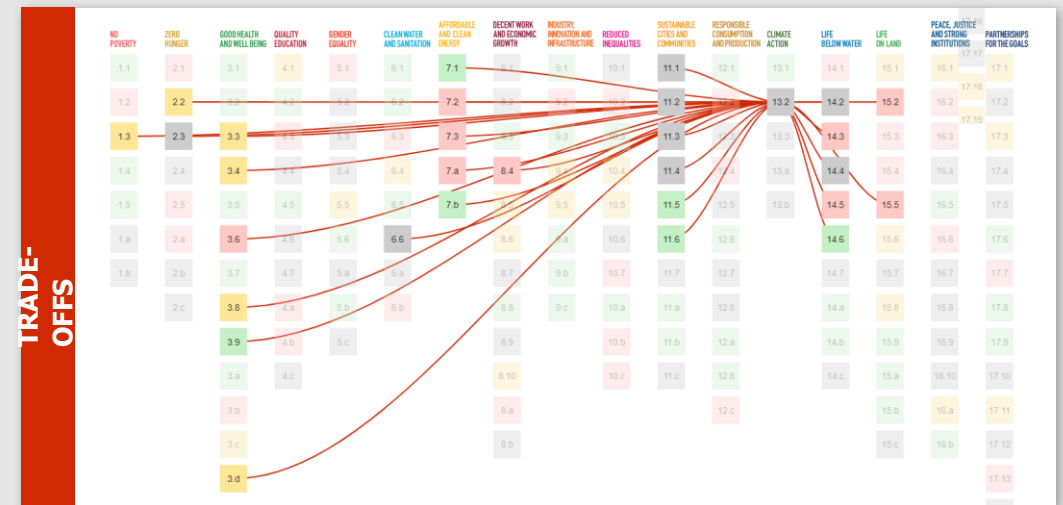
TRADE-OFFS

NO POVERTY
ZERO HUNGER
GOOD HEALTH AND WELL BEING
QUALITY EDUCATION
GENDER EQUALITY
CLEAN WATER AND SANITATION
AFFORDABLE AND CLEAN ENERGY
DECENT WORK AND ECONOMIC GROWTH
INDUSTRY, INNOVATION AND INFRASTRUCTURE
REDUCED INEQUALITIES
SUSTAINABLE CITIES AND COMMUNITIES
RESPONSIBLE CONSUMPTION AND PRODUCTION
CLIMATE ACTION
LIFE BELOW WATER
LIFE ON LAND
PEACE, JUSTICE AND STRONG INSTITUTIONS
PARTNERSHIPS FOR THE GOALS

1.1 1.2 1.3 1.4 1.5 1.a 1.b
2.1 2.2 2.3 2.4 2.5 2.a 2.b 2.c
3.1 3.2 3.3 3.4 3.5 3.6 3.7 3.8 3.9 3.a 3.b 3.c 3.d
4.1 4.2 4.3 4.4 4.5 4.6 4.7 4.a 4.b 4.c
5.1 5.2 5.3 5.4 5.5 5.6 5.a 5.b 5.c
6.1 6.2 6.3 6.4 6.5 6.6 6.a 6.b
7.1 7.2 7.3 7.a 7.b
8.1 8.2 8.3 8.4 8.5 8.6 8.7 8.8 8.9 8.10 8.a 8.b
9.1 9.2 9.3 9.4 9.5 9.a 9.b 9.c
10.1 10.2 10.3 10.4 10.5 10.6 10.7 10.a 10.b 10.c
11.1 11.2 11.3 11.4 11.5 11.6 11.7 11.a 11.b 11.c
12.1 12.2 12.3 12.4 12.5 12.6 12.7 12.8 12.a 12.b 12.c
13.1 13.2 13.3 13.a 13.b
14.1 14.2 14.3 14.4 14.5 14.6 14.7 14.a 14.b 14.c
15.1 15.2 15.3 15.4 15.5 15.6 15.7 15.8 15.9 15.a 15.b 15.c
16.1 16.2 16.3 16.4 16.5 16.6 16.7 16.8 16.9 16.10 16.a 16.b
17.1 17.2 17.3 17.4 17.5 17.6 17.7 17.8 17.9 17.10 17.11 17.12 17.13
17.17 17.18 17.19